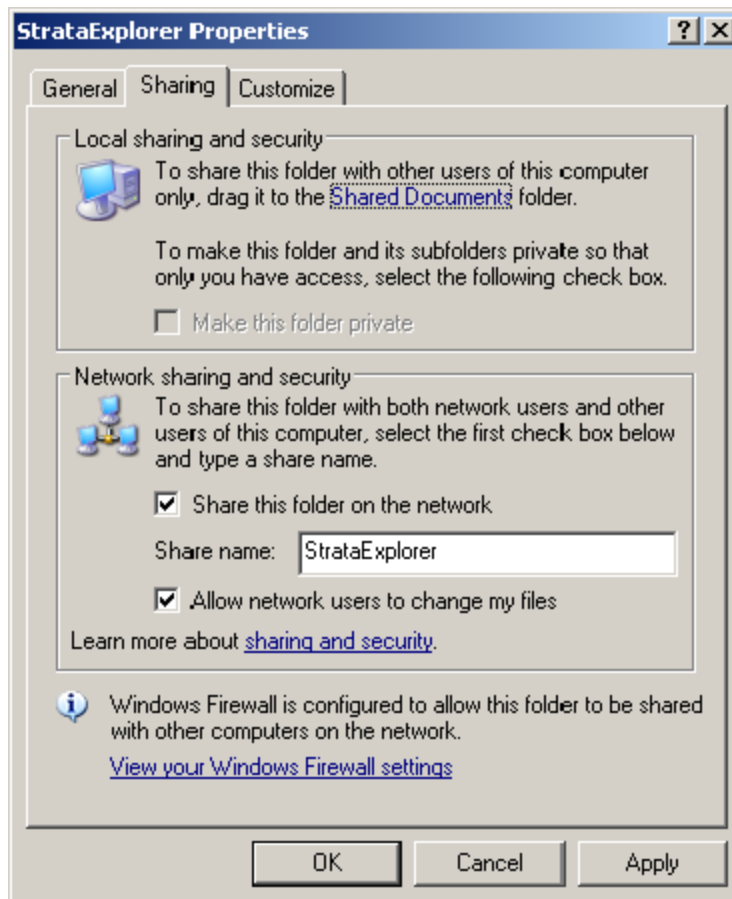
StrataExplorer Properties

?

General Sharing Customize

Local sharing and security

To share this folder with other users of this computer only, drag it to the Shared Documents folder.

To make this folder and its subfolders private so that only you have access, select the following check box.

Make this folder private

Network sharing and security

To share this folder with both network users and other users of this computer, select the first check box below and type a share name.

Share this folder on the network

Share name: StrataExplorer

Allow network users to change my files

Learn more about sharing and security.

Windows Firewall is configured to allow this folder to be shared with other computers on the network.

View your Windows Firewall settings

OK Cancel Apply